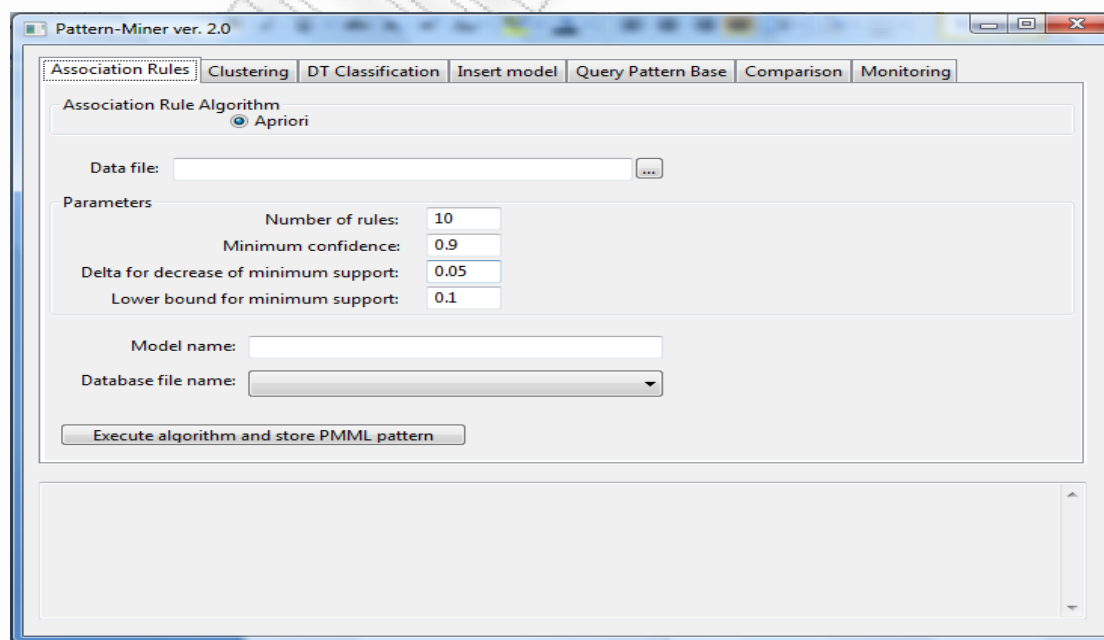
Pattern-Miner ver. 2.0

Association Rules | Clustering | DT Classification | Insert model | Query Pattern Base | Comparison | Monitoring

Association Rule Algorithm
Apriori

Data file: ...

Parameters
Number of rules: 10
Minimum confidence: 0.9
Delta for decrease of minimum support: 0.05
Lower bound for minimum support: 0.1

Model name:
Database file name:

Execute algorithm and store PMML pattern